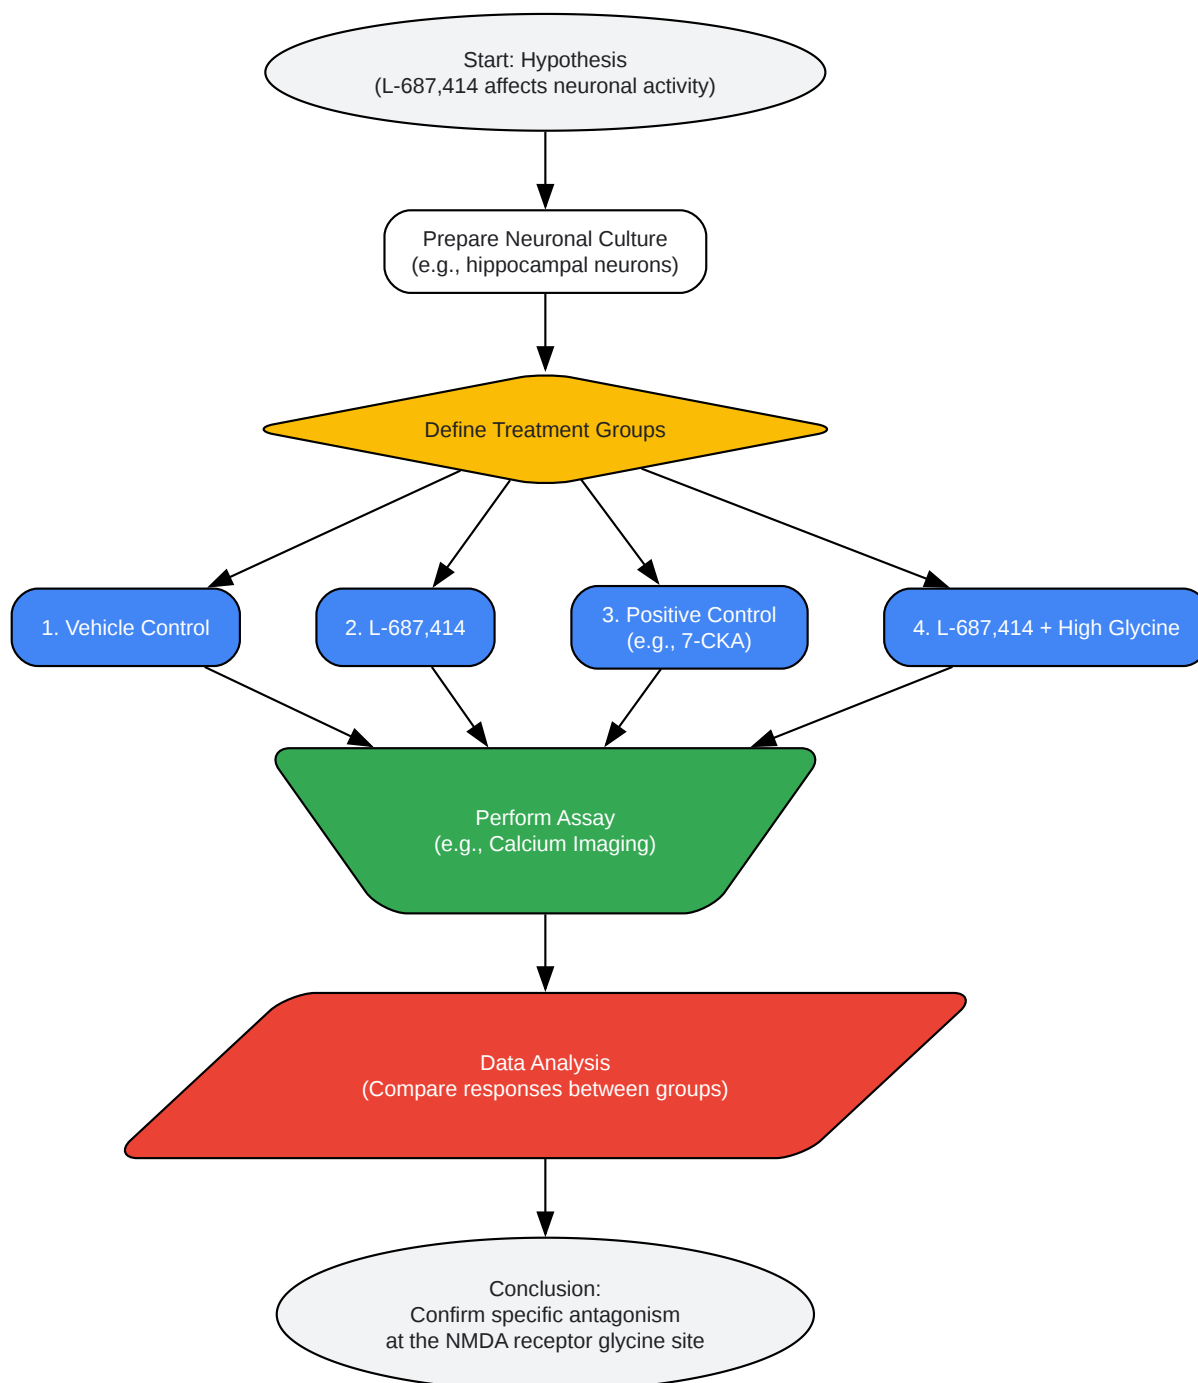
Start: Hypothesis
(L-687,414 affects neuronal activity)

Prepare Neuronal Culture
(e.g., hippocampal neurons)

Define Treatment Groups

1. Vehicle Control

2. L-687,414

3. Positive Control
(e.g., 7-CKA)

4. L-687,414 + High Glycine

Perform Assay
(e.g., Calcium Imaging)

Data Analysis
(Compare responses between groups)

Conclusion:
Confirm specific antagonism
at the NMDA receptor glycine site